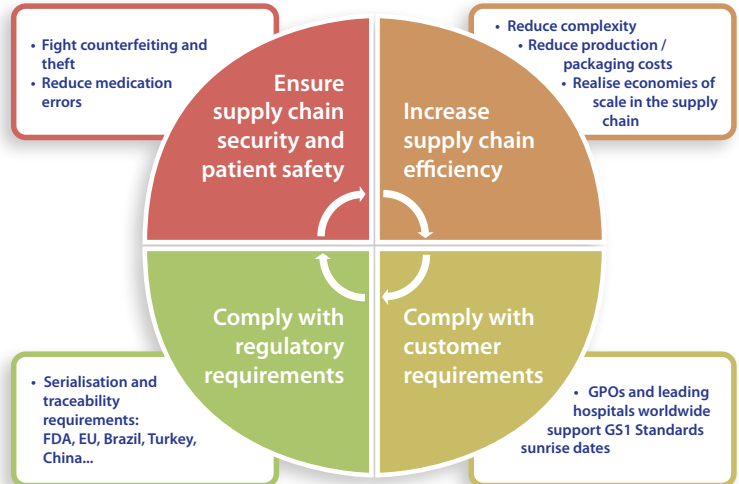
• Fight counterfeiting and theft
• Reduce medication errors

Ensure supply chain security and patient safety

• Reduce complexity
• Reduce production / packaging costs
• Realise economies of scale in the supply chain

Increase supply chain efficiency

Comply with regulatory requirements

• Serialisation and traceability requirements: FDA, EU, Brazil, Turkey, China...

Comply with customer requirements

• GPOs and leading hospitals worldwide support GS1 Standards sunrise dates